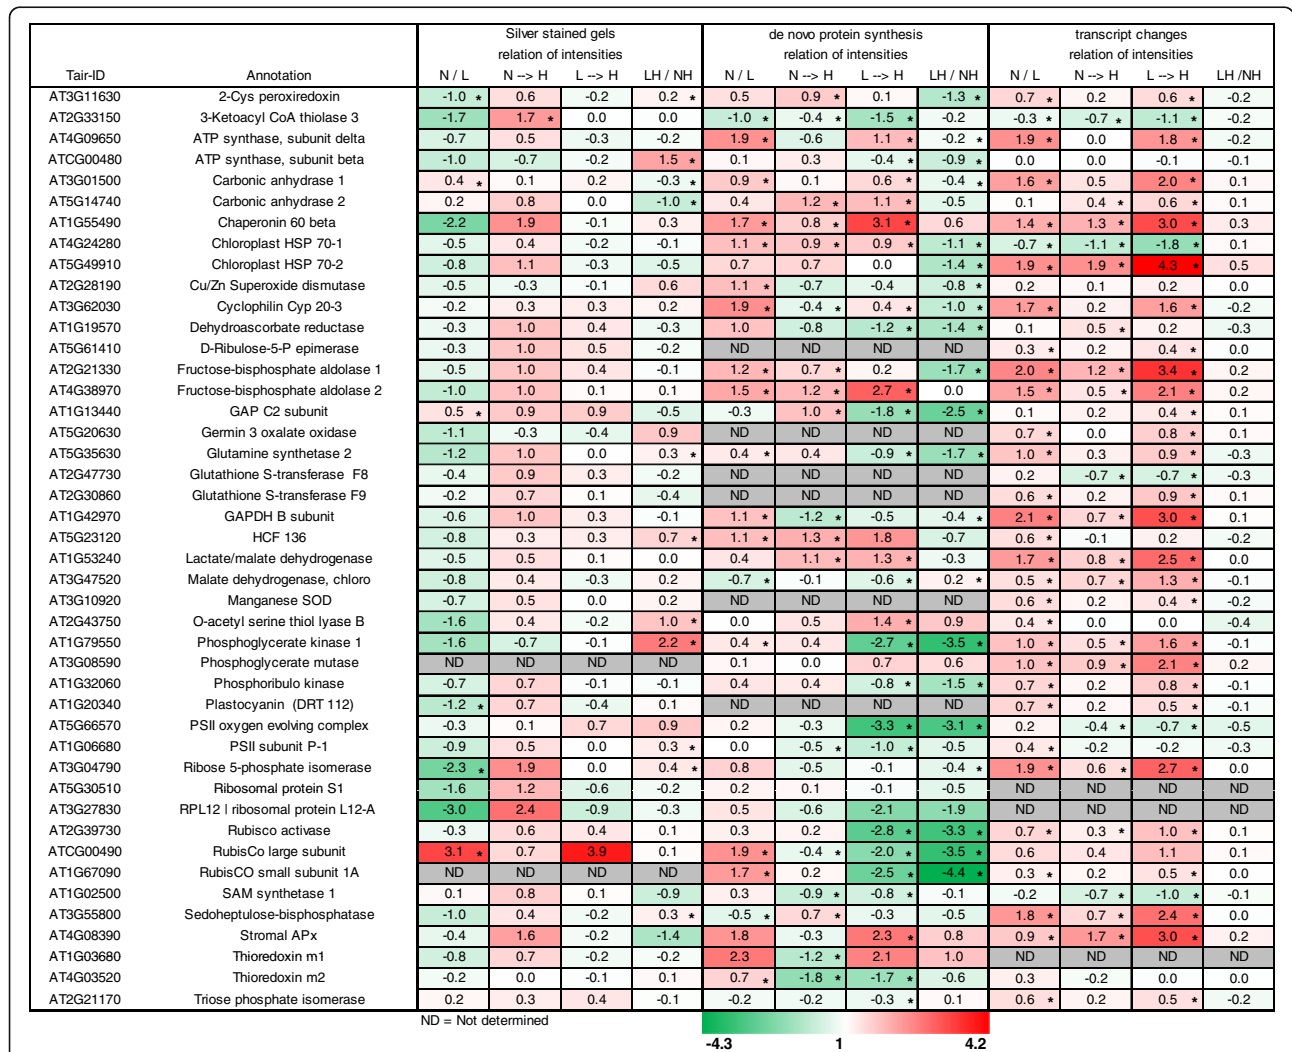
| Tair-ID | Annotation | Silver stained gels relation of intensities N / L | N --> H | L --> H | LH / NH | de novo protein synthesis relation of intensities N / L | N --> H | L --> H | LH / NH | transcript changes relation of intensities N / L | N --> H | L --> H | LH / NH |
|---|---|---|---|---|---|---|---|---|---|---|---|---|---|
| AT3G11630 | 2-Cys peroxiredoxin | -1.0 * | 0.6 | -0.2 | 0.2 * | 0.5 | 0.9 * | 0.1 | -1.3 * | 0.7 * | 0.2 | 0.6 * | -0.2 |
| AT2G33150 | 3-Ketoacyl CoA thiolase 3 | -1.7 | 1.7 * | 0.0 | 0.0 | -1.0 * | -0.4 * | -1.5 * | -0.2 | -0.3 * | -0.7 * | -1.1 * | 0.2 |
| AT4G09650 | ATP synthase, subunit delta | -0.7 | 0.5 | -0.3 | -0.2 | 1.9 * | -0.6 | 1.1 * | -0.2 * | 1.9 * | 0.0 | 1.8 * | -0.2 |
| ATCG00480 | ATP synthase, subunit beta | -1.0 | -0.7 | -0.2 | 1.5 * | 0.1 | 0.3 | -0.4 * | -0.9 * | 0.0 | 0.0 | -0.1 | -0.1 |
| AT3G01500 | Carbonic anhydrase 1 | 0.4 * | 0.1 | 0.2 | -0.3 * | 0.9 * | 0.1 | 0.6 * | -0.4 * | 1.6 * | 0.5 | 2.0 * | 0.1 |
| AT5G14740 | Carbonic anhydrase 2 | 0.2 | 0.8 | 0.0 | -1.0 * | 0.4 | 1.2 * | 1.1 * | -0.5 | 0.1 | 0.4 * | 0.6 * | 0.1 |
| AT1G55490 | Chaperonin 60 beta | -2.2 | 1.9 | -0.1 | 0.3 | 1.7 * | 0.8 * | 3.1 * | 0.6 | 1.4 * | 1.3 * | 3.0 * | 0.3 |
| AT4G24280 | Chloroplast HSP 70-1 | -0.5 | 0.4 | -0.2 | -0.1 | 1.1 * | 0.9 * | 0.9 * | -1.1 * | -0.7 * | -1.1 * | -1.8 * | 0.1 |
| AT5G49910 | Chloroplast HSP 70-2 | -0.8 | 1.1 | -0.3 | -0.5 | 0.7 | 0.7 | 0.0 | -1.4 * | 1.9 * | 1.9 * | 4.3 * | 0.5 |
| AT2G28190 | Cu/Zn Superoxide dismutase | -0.5 | -0.3 | -0.1 | 0.6 | 1.1 * | -0.7 | -0.4 | -0.8 * | 0.2 | 0.1 | 0.2 | 0.0 |
| AT3G62030 | Cyclophilin Cyp 20-3 | -0.2 | 0.3 | 0.3 | 0.2 | 1.9 * | -0.4 * | 0.4 * | -1.0 * | 1.7 * | 0.2 | 1.6 * | -0.2 |
| AT1G19570 | Dehydroascorbate reductase | -0.3 | 1.0 | 0.4 | -0.3 | 1.0 | -0.8 | -1.2 * | -1.4 * | 0.1 | 0.5 * | 0.2 | -0.3 |
| AT5G61410 | D-Ribulose-5-P epimerase | -0.3 | 1.0 | 0.5 | -0.2 | ND | ND | ND | ND | 0.3 * | 0.2 | 0.4 * | 0.0 |
| AT2G21330 | Fructose-bisphosphate aldolase 1 | -0.5 | 1.0 | 0.4 | -0.1 | 1.2 * | 0.7 * | 0.2 | -1.7 * | 2.0 * | 1.2 * | 3.4 * | 0.2 |
| AT4G38970 | Fructose-bisphosphate aldolase 2 | -1.0 | 1.0 | 0.1 | 0.1 | 1.5 * | 1.2 * | 2.7 * | 0.0 | 1.5 * | 0.5 * | 2.1 * | 0.2 |
| AT1G13440 | GAP C2 subunit | 0.5 * | 0.9 | 0.9 | -0.5 | -0.3 | 1.0 * | -1.8 * | -2.5 * | 0.1 | 0.2 | 0.4 * | 0.1 |
| AT5G20630 | Germin 3 oxalate oxidase | -1.1 | -0.3 | -0.4 | 0.9 | ND | ND | ND | ND | 0.7 * | 0.0 | 0.8 * | 0.1 |
| AT5G35630 | Glutamine synthetase 2 | -1.2 | 1.0 | 0.0 | 0.3 * | 0.4 * | 0.4 | -0.9 * | -1.7 * | 1.0 * | 0.3 | 0.9 * | -0.3 |
| AT2G47730 | Glutathione S-transferase F8 | -0.4 | 0.9 | 0.3 | -0.2 | ND | ND | ND | ND | 0.2 | -0.7 * | -0.7 * | -0.3 |
| AT2G30860 | Glutathione S-transferase F9 | -0.2 | 0.7 | 0.1 | -0.4 | ND | ND | ND | ND | 0.6 * | 0.2 | 0.9 * | 0.1 |
| AT1G42970 | GAPDH B subunit | -0.6 | 1.0 | 0.3 | -0.1 | 1.1 * | -1.2 * | -0.5 | -0.4 * | 2.1 * | 0.7 * | 3.0 * | 0.1 |
| AT5G23120 | HCF 136 | -0.8 | 0.3 | 0.3 | 0.7 * | 1.1 * | 1.3 * | 1.8 | -0.7 | 0.6 * | -0.1 | 0.2 | -0.2 |
| AT1G53240 | Lactate/malate dehydrogenase | -0.5 | 0.5 | 0.1 | 0.0 | 0.4 | 1.1 * | 1.3 * | -0.3 | 1.7 * | 0.8 * | 2.5 * | 0.0 |
| AT3G47520 | Malate dehydrogenase, chloro | -0.8 | 0.4 | -0.3 | 0.2 | -0.7 * | -0.1 | -0.6 * | 0.2 * | 0.5 * | 0.7 * | 1.3 * | -0.1 |
| AT3G10920 | Manganese SOD | -0.7 | 0.5 | 0.0 | 0.2 | ND | ND | ND | ND | 0.6 * | 0.2 | 0.4 * | -0.2 |
| AT2G43750 | O-acetyl serine thiol lyase B | -1.6 | 0.4 | -0.2 | 1.0 * | 0.0 | 0.5 | 1.4 * | 0.9 | 0.4 * | 0.0 | 0.0 | -0.4 |
| AT1G79550 | Phosphoglycerate kinase 1 | -1.6 | -0.7 | -0.1 | 2.2 * | 0.4 * | 0.4 | -2.7 * | -3.5 * | 1.0 * | 0.5 * | 1.6 * | -0.1 |
| AT3G08590 | Phosphoglycerate mutase | ND | ND | ND | ND | 0.1 | 0.0 | 0.7 | 0.6 | 1.0 * | 0.9 * | 2.1 * | 0.2 |
| AT1G32060 | Phosphoribulo kinase | -0.7 | 0.7 | -0.1 | -0.1 | 0.4 | 0.4 | -0.8 * | -1.5 * | 0.7 * | 0.2 | 0.8 * | -0.1 |
| AT1G20340 | Plastocyanin (DRT 112) | -1.2 * | 0.7 | -0.4 | 0.1 | ND | ND | ND | ND | 0.7 * | 0.2 | 0.5 * | -0.1 |
| AT5G66570 | PSII oxygen evolving complex | -0.3 | 0.1 | 0.7 | 0.9 | 0.2 | -0.3 | -3.3 * | -3.1 * | 0.2 | -0.4 * | -0.7 * | -0.5 |
| AT1G06680 | PSII subunit P-1 | -0.9 | 0.5 | 0.0 | 0.3 * | 0.0 | -0.5 * | -1.0 * | -0.5 | 0.4 * | -0.2 | -0.2 | -0.3 |
| AT3G04790 | Ribose 5-phosphate isomerase | -2.3 * | 1.9 | 0.0 | 0.4 * | 0.8 | -0.5 | -0.1 | -0.4 * | 1.9 * | 0.6 * | 2.7 * | 0.0 |
| AT5G30510 | Ribosomal protein S1 | -1.6 | 1.2 | -0.6 | -0.2 | 0.2 | 0.1 | -0.1 | -0.5 | ND | ND | ND | ND |
| AT3G27830 | RPL12 I ribosomal protein L12-A | -3.0 | 2.4 | -0.9 | -0.3 | 0.5 | -0.6 | -2.1 | -1.9 | ND | ND | ND | ND |
| AT2G39730 | Rubisco activase | -0.3 | 0.6 | 0.4 | 0.1 | 0.3 | 0.2 | -2.8 * | -3.3 * | 0.7 * | 0.3 * | 1.0 * | 0.1 |
| ATCG00490 | RubisCo large subunit | 3.1 * | 0.7 | 3.9 | 0.1 | 1.9 * | -0.4 * | -2.0 * | -3.5 * | 0.6 | 0.4 | 1.1 | 0.1 |
| AT1G67090 | RubisCO small subunit 1A | ND | ND | ND | ND | 1.7 * | 0.2 | -2.5 * | -4.4 * | 0.3 * | 0.2 | 0.5 * | 0.0 |
| AT1G02500 | SAM synthetase 1 | 0.1 | 0.8 | 0.1 | -0.9 | 0.3 | -0.9 * | -0.8 * | -0.1 | -0.2 | -0.7 * | -1.0 * | -0.1 |
| AT3G55800 | Sedoheptulose-bisphosphatase | -1.0 | 0.4 | -0.2 | 0.3 * | -0.5 * | 0.7 * | -0.3 | -0.5 | 1.8 * | 0.7 * | 2.4 * | 0.0 |
| AT4G08390 | Stromal APx | -0.4 | 1.6 | -0.2 | -1.4 | 1.8 | -0.3 | 2.3 * | 0.8 | 0.9 * | 1.7 * | 3.0 * | 0.2 |
| AT1G03680 | Thioredoxin m1 | -0.8 | 0.7 | -0.2 | -0.2 | 2.3 | -1.2 * | 2.1 | 1.0 | ND | ND | ND | ND |
| AT4G03520 | Thioredoxin m2 | -0.2 | 0.0 | -0.1 | 0.1 | 0.7 * | -1.8 * | -1.7 * | -0.6 | 0.3 | -0.2 | 0.0 | 0.0 |
| AT2G21170 | Triose phosphate isomerase | 0.2 | 0.3 | 0.4 | -0.1 | -0.2 | -0.2 | -0.3 * | 0.1 | 0.6 * | 0.2 | 0.5 * | -0.2 |

ND = Not determined

-4.3 1 4.2